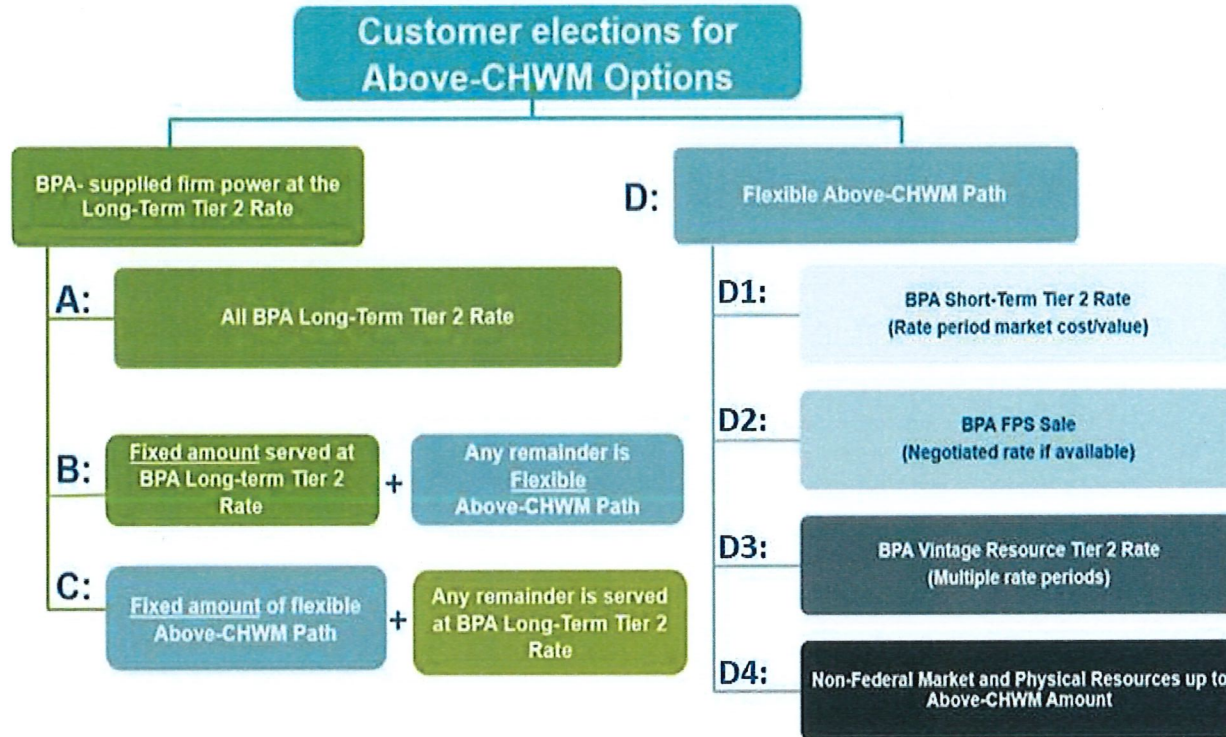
Customer elections for Above-CHWM Options

BPA- supplied firm power at the Long-Term Tier 2 Rate

A: All BPA Long-Term Tier 2 Rate

B: Fixed amount served at BPA Long-term Tier 2 Rate + Any remainder is Flexible Above-CHWM Path

C: Fixed amount of flexible Above-CHWM Path + Any remainder is served at BPA Long-Term Tier 2 Rate

D: Flexible Above-CHWM Path

D1: BPA Short-Term Tier 2 Rate (Rate period market cost/value)

D2: BPA FPS Sale (Negotiated rate if available)

D3: BPA Vintage Resource Tier 2 Rate (Multiple rate periods)

D4: Non-Federal Market and Physical Resources up to Above-CHWM Amount